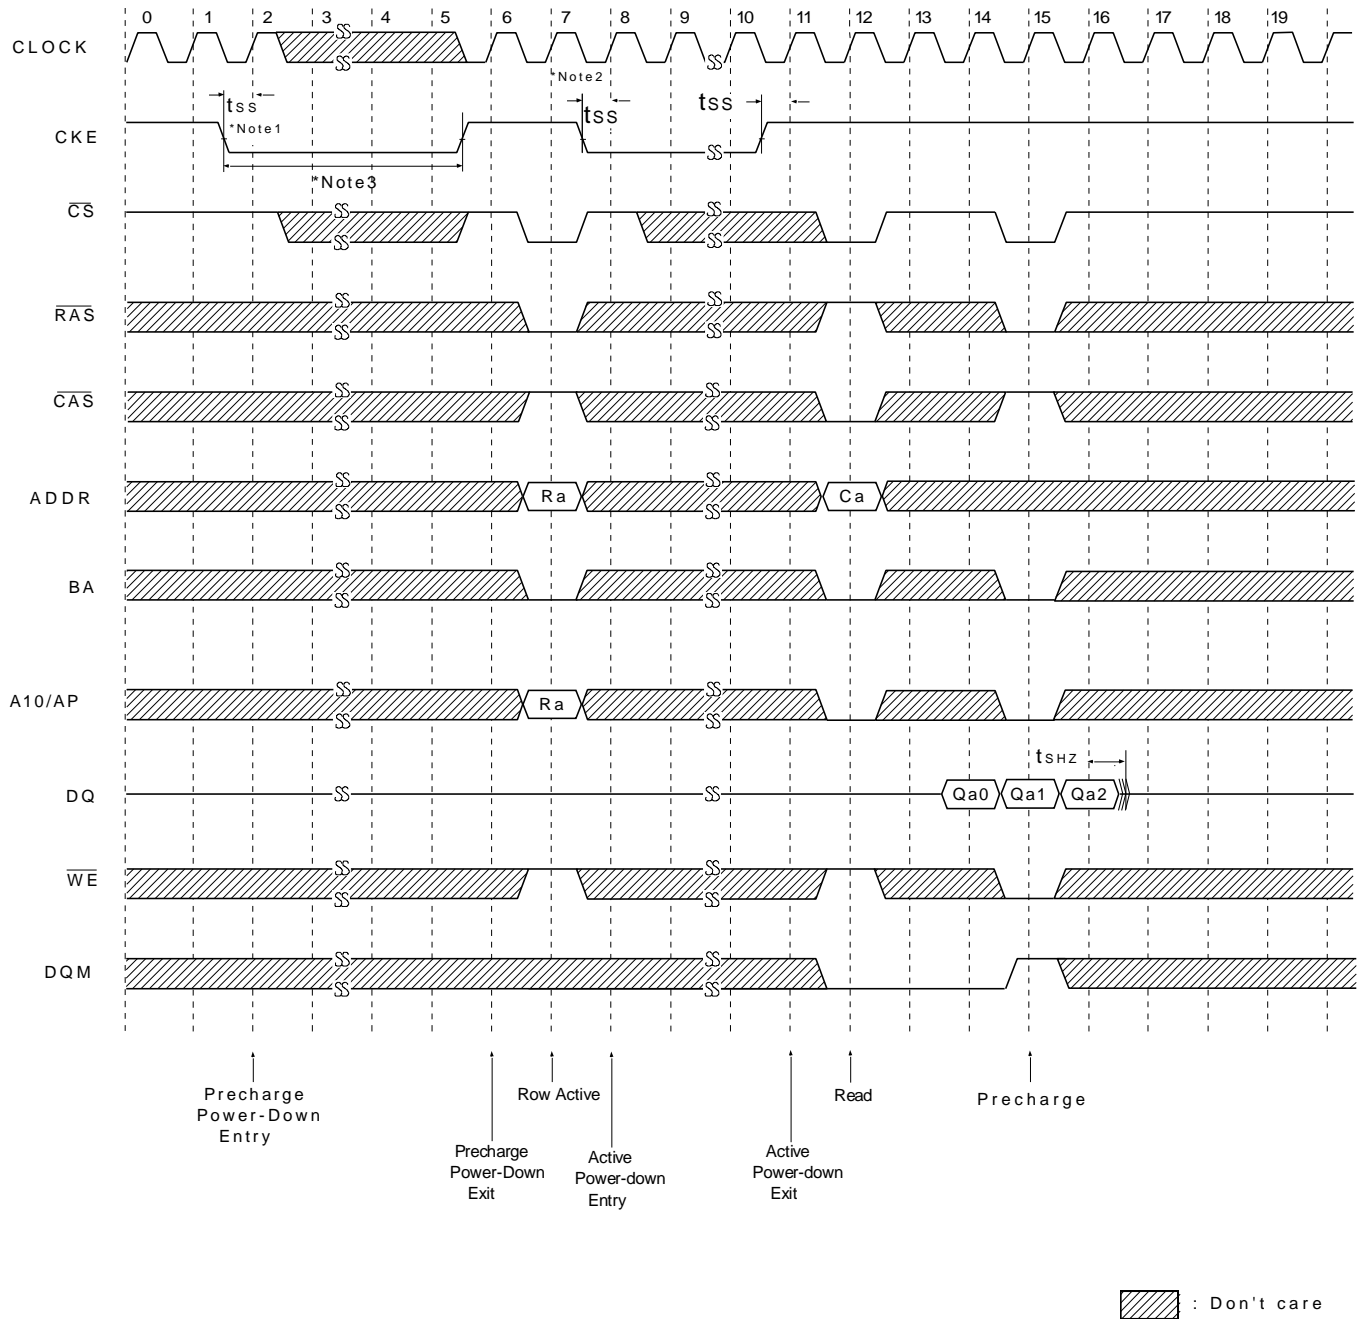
0 1 2 3 4 5 6 7 8 9 10 11 12 13 14 15 16 17 18 19

CLOCK

*Note2

$t_{SS}$ $t_{SS}$ $t_{SS}$

*Note1

CKE

*Note3

$\overline{CS}$

$\overline{RAS}$

$\overline{CAS}$

ADDR Ra Ca

BA

A10/AP Ra

$t_{SHZ}$

DQ Qa0 Qa1 Qa2

$\overline{WE}$

DQM

Precharge Power-Down Entry

Precharge Power-Down Exit

Row Active

Active Power-down Entry

Active Power-down Exit

Read

Precharge

: Don't care